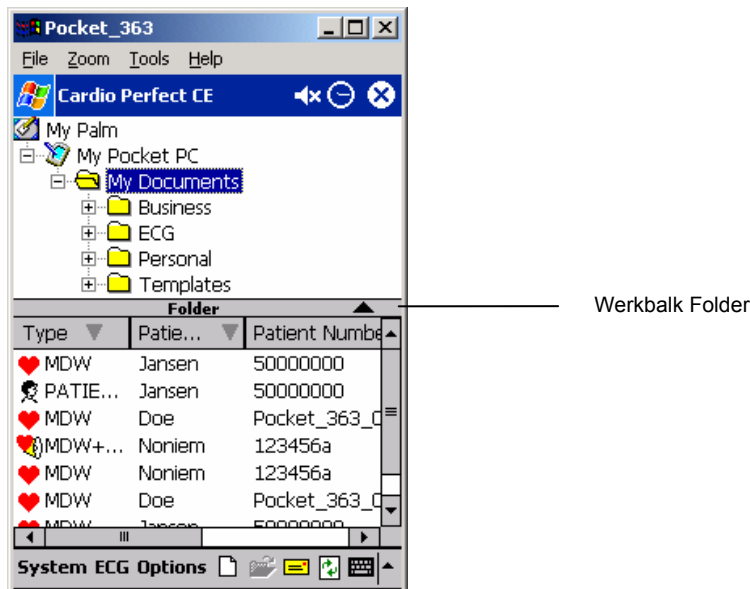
Pocket_363

File Zoom Tools Help

Cardio Perfect CE

My Palm
My Pocket PC
My Documents
Business
ECG
Personal
Templates

Folder

Werkbalk Folder

| Type | Patie... | Patient Numbe |
|---|---|---|
| MDW | Jansen | 50000000 |
| PATIE... | Jansen | 50000000 |
| MDW | Doe | Pocket_363_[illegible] |
| MDW+... | Noniem | 123456a |
| MDW | Noniem | 123456a |
| MDW | Doe | Pocket_363_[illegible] |
| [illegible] | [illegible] | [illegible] |

System ECG Options